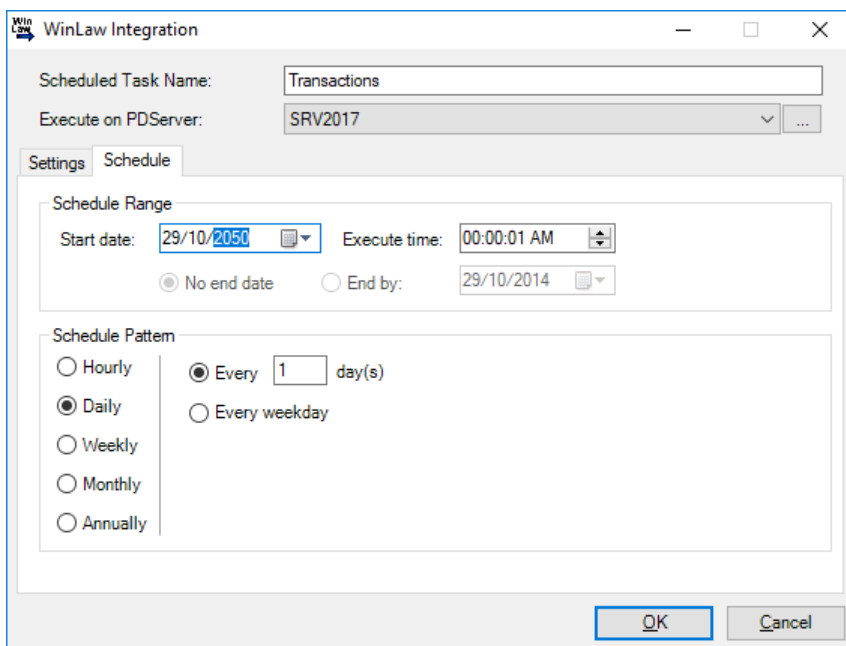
Win Law WinLaw Integration

Scheduled Task Name: Transactions

Execute on PDServer: SRV2017 ...

Settings Schedule

Schedule Range

Start date: 29/10/2050 Execute time: 00:00:01 AM

No end date End by: 29/10/2014

Schedule Pattern

Hourly

Daily

Weekly

Monthly

Annually

Every 1 day(s)

Every weekday

OK Cancel